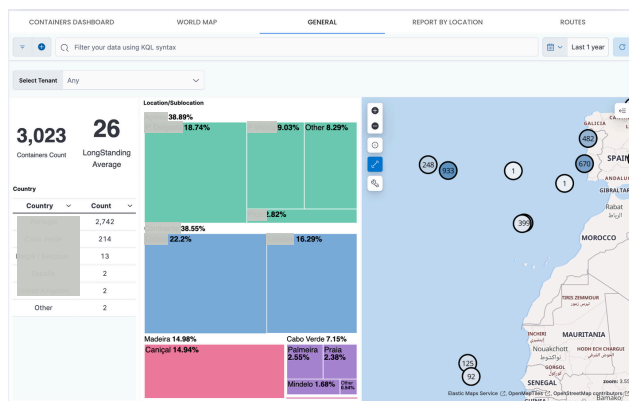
CONTAINERS DASHBOARD WORLD MAP GENERAL REPORT BY LOCATION ROUTES

Filter your data using KQL syntax

Last 1 year

Select Tenant Any

3,023
Containers Count

26
LongStanding Average

Country

| Country | Count |
|---|---|
| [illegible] | 2,742 |
| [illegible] | 214 |
| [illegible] | 13 |
| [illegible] | 2 |
| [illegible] | 2 |
| Other | 2 |

Location/Sublocation

38.89%
18.74%
9.03%
Other 8.29%
1.82%
38.55%
22.2%
16.29%
Madeira 14.98%
Caniçal 14.94%
Cabo Verde 7.15%
Palmeira 2.55%
Praia 2.36%
Mindelo 1.68%
Other 0.56%

482
248
933
1
670
1
399
125
92

SPAIN
GIBRALTAR
Rabat
MOROCCO
TRIS ZEMMOUR
MAURITANIA
SENEGAL

Elastic Maps Service, OpenMapTiles, OpenStreetMap contributors